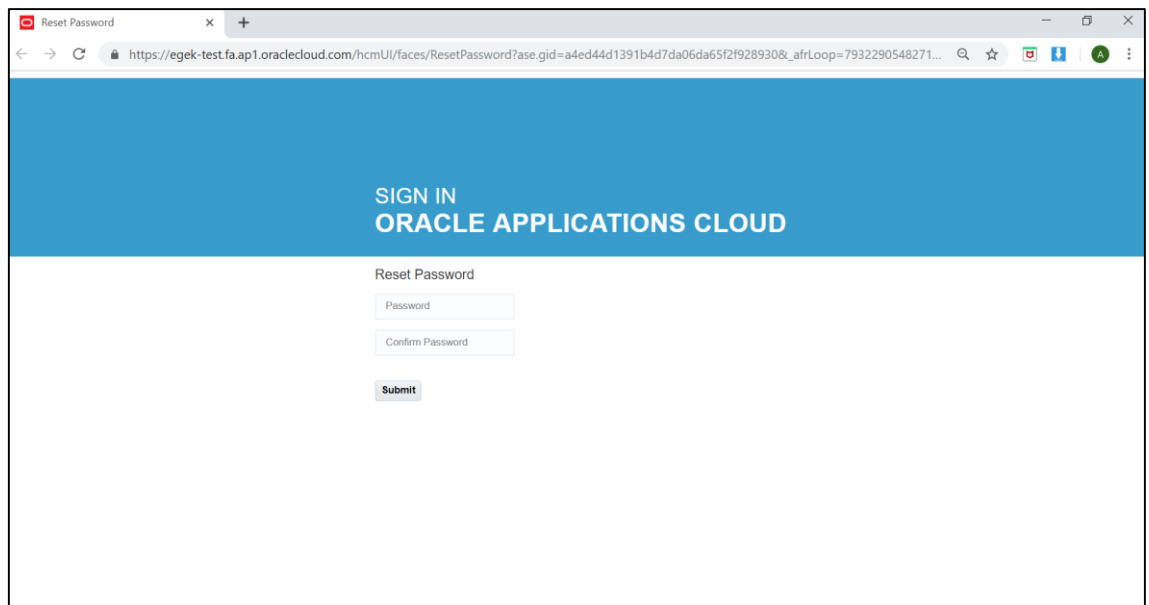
Reset Password

https://egek-test.fa.ap1.oraclecloud.com/hcmUI/faces/ResetPassword?ase.gid=a4ed44d1391b4d7da06da65f2f928930&_afrLoop=7932290548271...

A

SIGN IN
ORACLE APPLICATIONS CLOUD

Reset Password

Password

Confirm Password

Submit